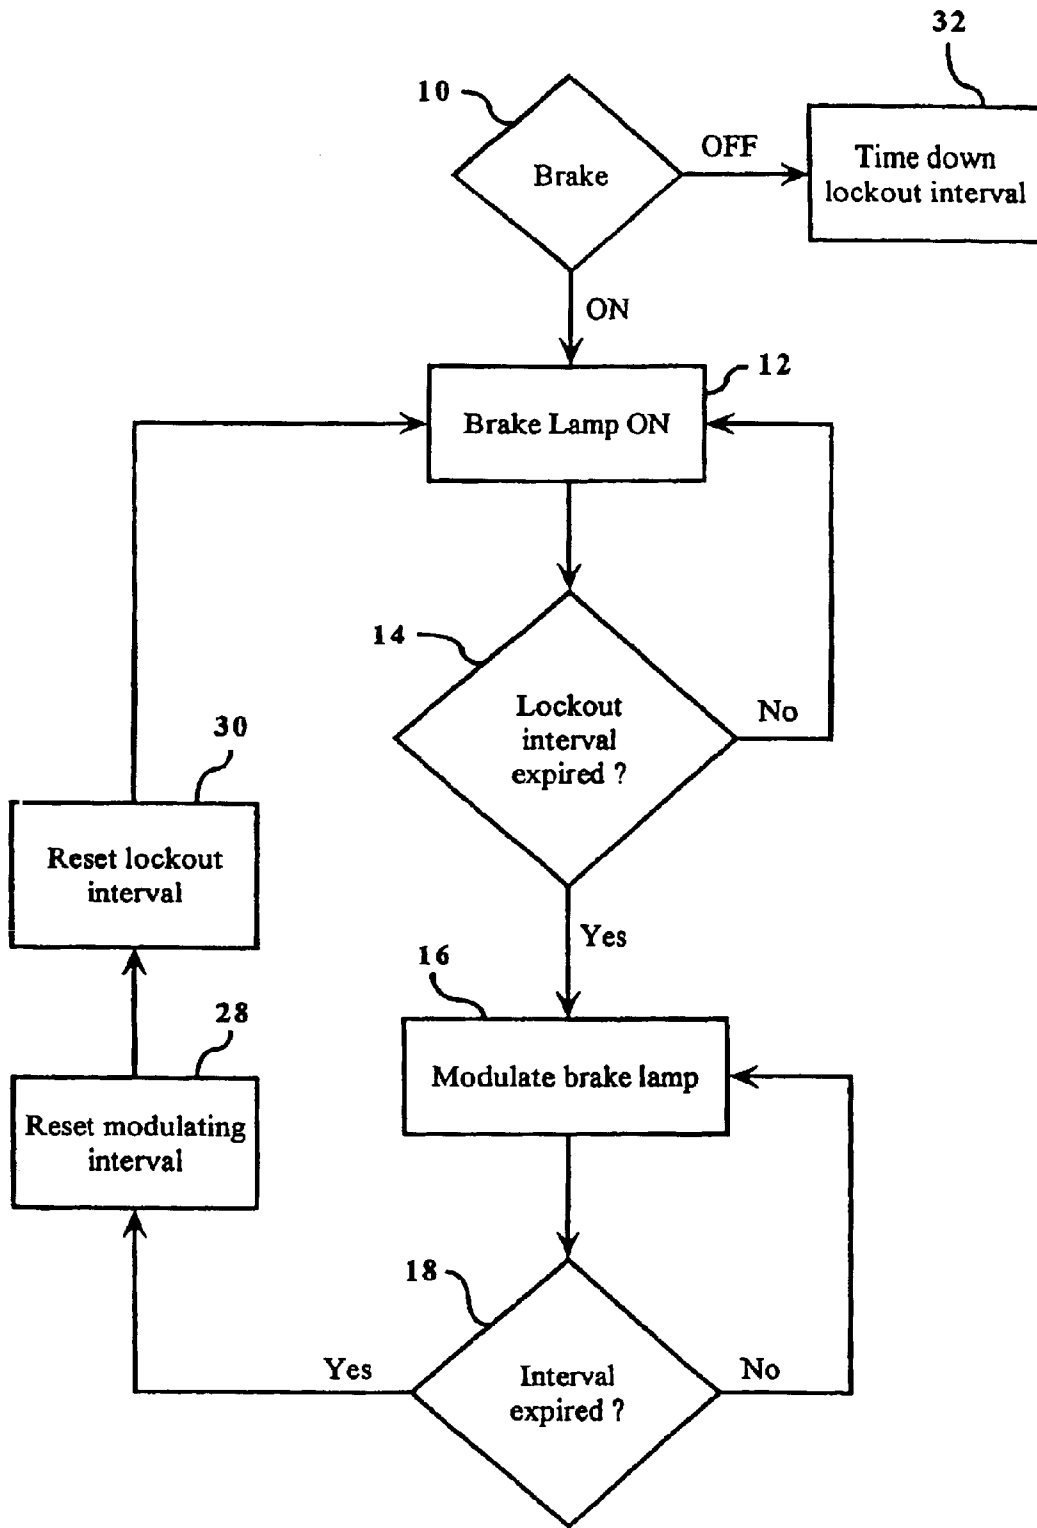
32

10

Brake

OFF

Time down lockout interval

ON

12

Brake Lamp ON

14

Lockout interval expired ?

No

30

Reset lockout interval

Yes

16

Modulate brake lamp

28

Reset modulating interval

18

Yes

Interval expired ?

No